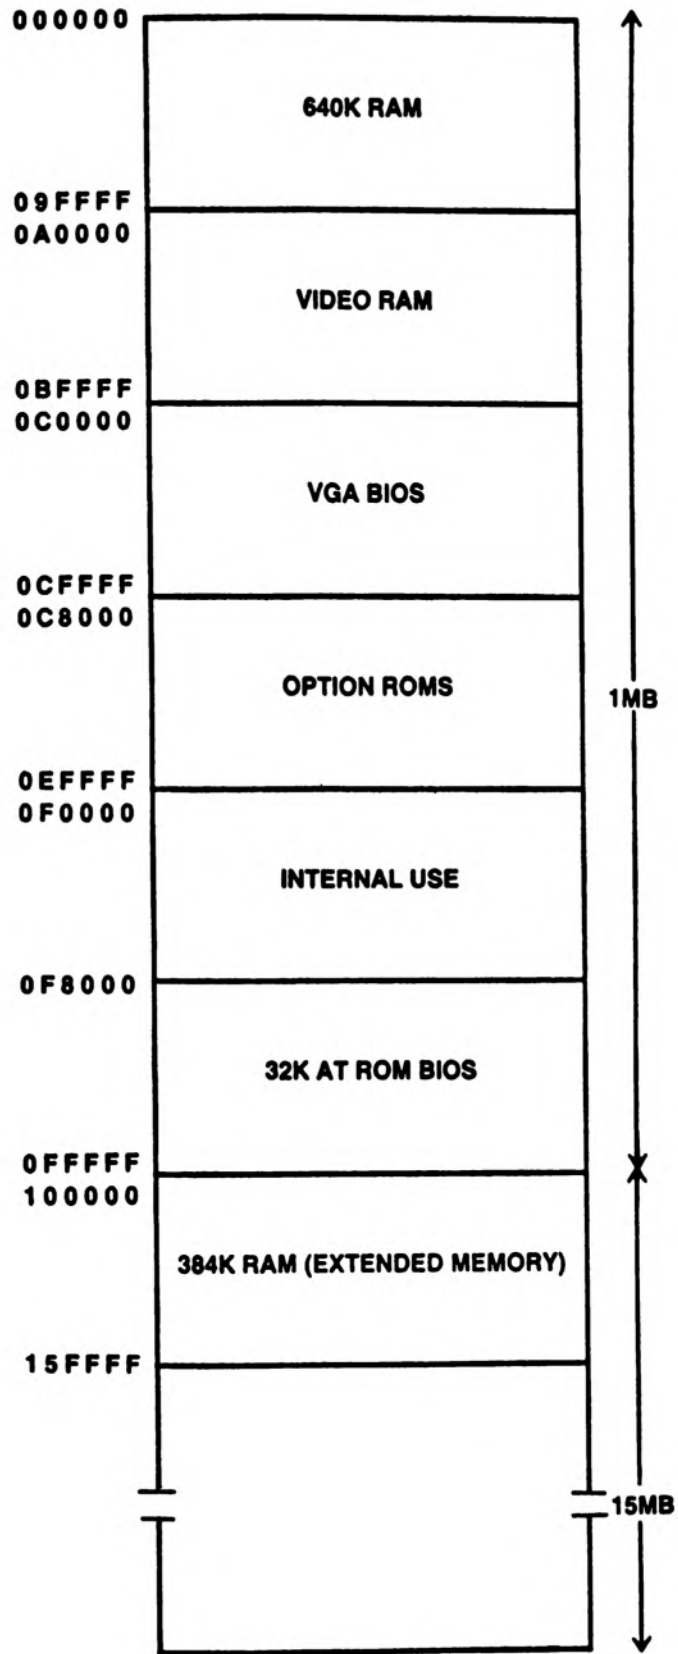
000000

640K RAM

09FFFF
0A0000

VIDEO RAM

0BFFFF
0C0000

VGA BIOS

0CFFFF
0C8000

OPTION ROMS

1MB

0EFFFF
0F0000

INTERNAL USE

0F8000

32K AT ROM BIOS

0FFFFF
100000

384K RAM (EXTENDED MEMORY)

15FFFF

15MB